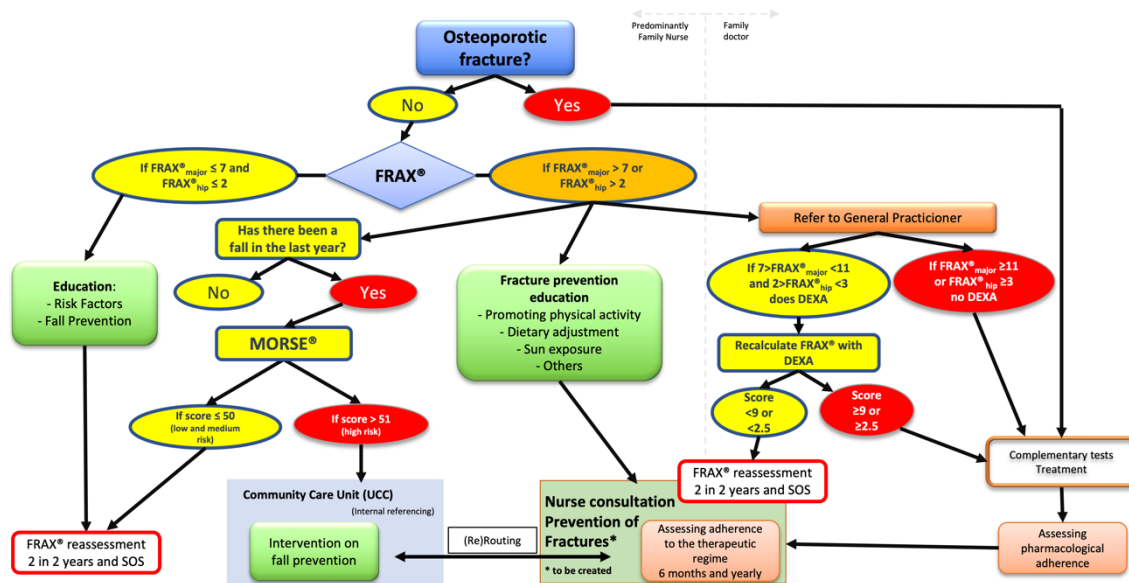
Predominantly Family Nurse

Family doctor

Osteoporotic fracture?

No

Yes

If FRAX®$_{major}$ ≤ 7 and FRAX®$_{hip}$ ≤ 2

FRAX®

If FRAX®$_{major}$ > 7 or FRAX®$_{hip}$ > 2

Refer to General Practicioner

Has there been a fall in the last year?

No

Yes

Education:
- Risk Factors
- Fall Prevention

Fracture prevention education
- Promoting physical activity
- Dietary adjustment
- Sun exposure
- Others

If 7>FRAX®$_{major}$ <11 and 2>FRAX®$_{hip}$ <3 does DEXA

If FRAX®$_{major}$ ≥11 or FRAX®$_{hip}$ ≥3 no DEXA

MORSE®

Recalculate FRAX® with DEXA

Score <9 or <2.5

Score ≥9 or ≥2.5

If score ≤ 50 (low and medium risk)

If score > 51 (high risk)

Complementary tests Treatment

FRAX® reassessment 2 in 2 years and SOS

Community Care Unit (UCC)

(Internal referencing)

Nurse consultation Prevention of Fractures*

* to be created

FRAX® reassessment 2 in 2 years and SOS

Intervention on fall prevention

(Re)Routing

Assessing adherence to the therapeutic regime 6 months and yearly

Assessing pharmacological adherence